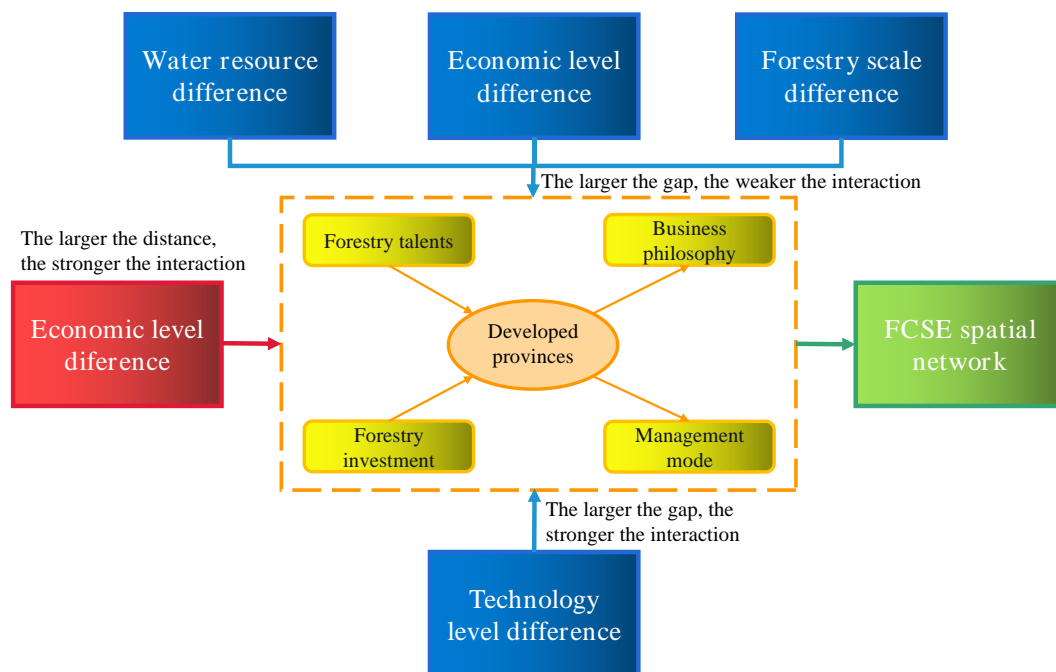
Water resource difference

Economic level difference

Forestry scale difference

The larger the gap, the weaker the interaction

The larger the distance, the stronger the interaction

Economic level diference

Forestry talents

Business philosophy

Developed provinces

Forestry investment

Management mode

FCSE spatial network

The larger the gap, the stronger the interaction

Technology level difference